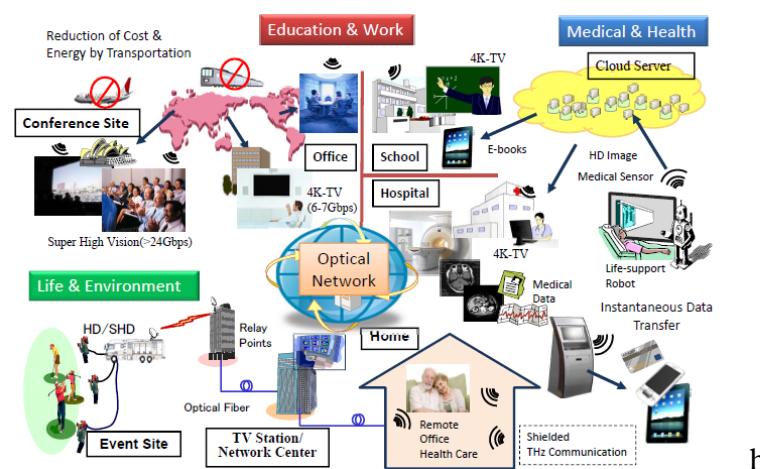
Reduction of Cost & Energy by Transportation

Education & Work

Medical & Health

4K-TV

Cloud Server

Conference Site

Office

School

E-books

HD Image

Medical Sensor

Hospital

4K-TV (6-7Gbps)

Super High Vision(>24Gbps)

Optical Network

4K-TV

Life-support Robot

Life & Environment

Medical Data

Instantaneous Data Transfer

HD/SHD

Relay Points

Home

Optical Fiber

Event Site

TV Station/ Network Center

Remote Office Health Care

Shielded THz Communication

h